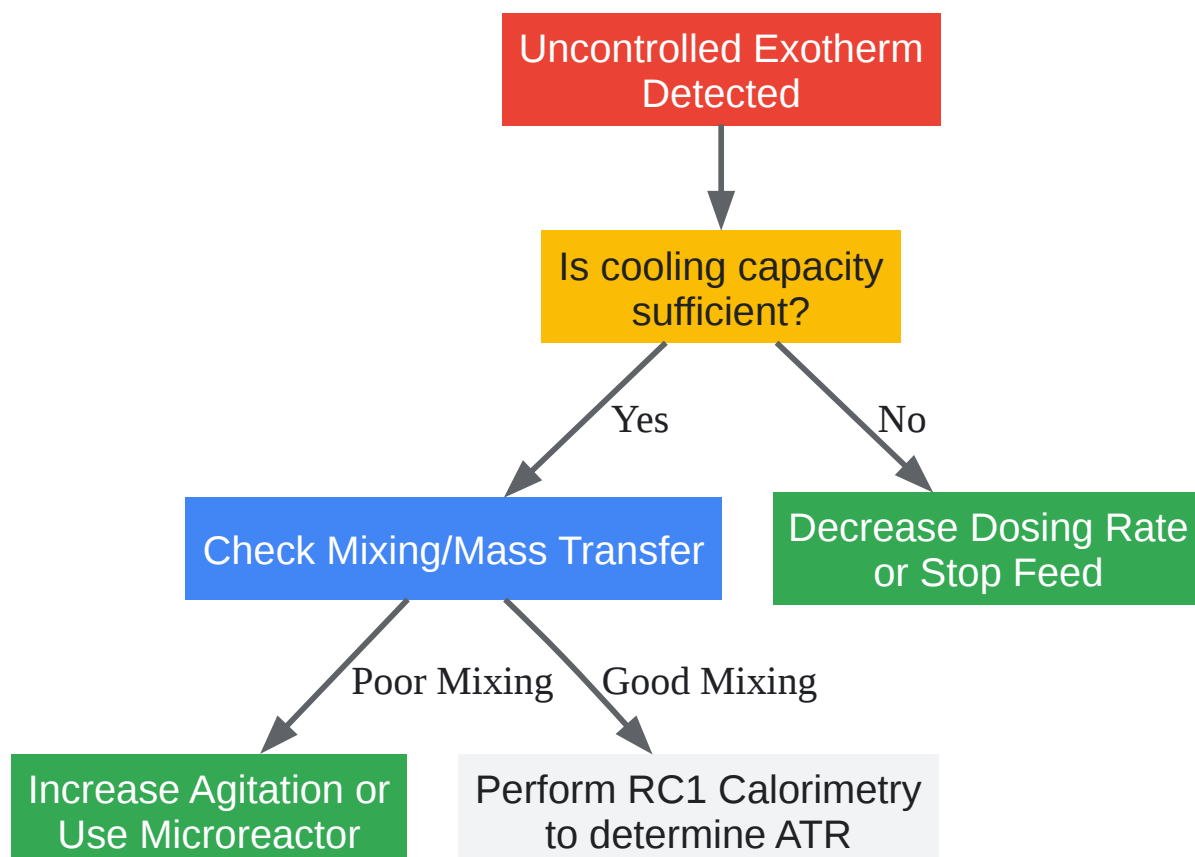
Uncontrolled Exotherm Detected

Is cooling capacity sufficient?

Yes

No

Check Mixing/Mass Transfer

Decrease Dosing Rate or Stop Feed

Poor Mixing

Good Mixing

Increase Agitation or Use Microreactor

Perform RC1 Calorimetry to determine ATR